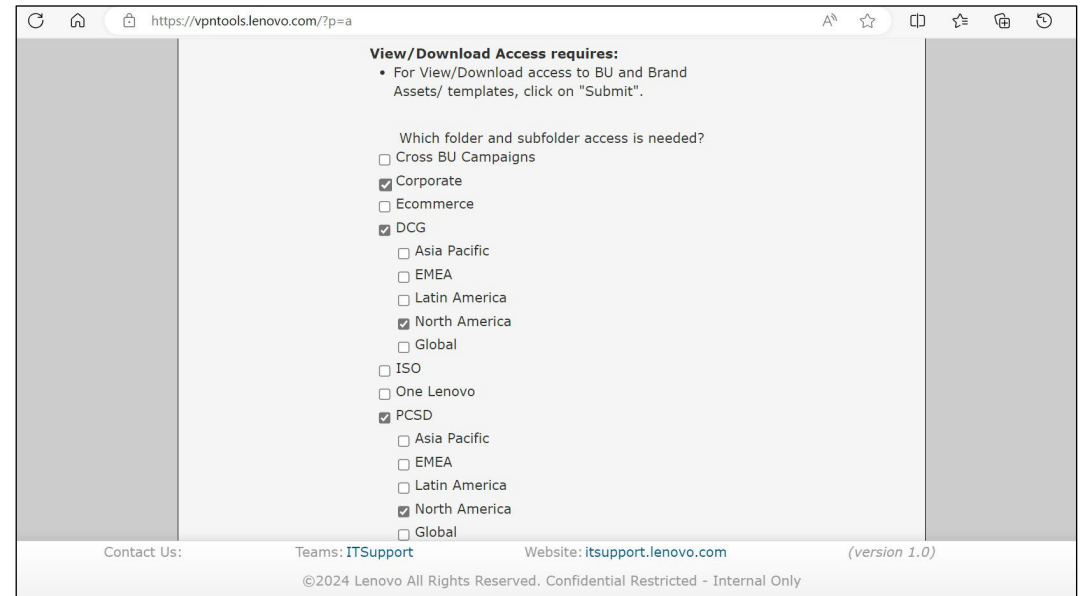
https://vpntools.lenovo.com/?p=a

**View/Download Access requires:**
• For View/Download access to BU and Brand Assets/ templates, click on "Submit".

Which folder and subfolder access is needed?
☐ Cross BU Campaigns
☑ Corporate
☐ Ecommerce
☑ DCG
☐ Asia Pacific
☐ EMEA
☐ Latin America
☑ North America
☐ Global
☐ ISO
☐ One Lenovo
☑ PCSD
☐ Asia Pacific
☐ EMEA
☐ Latin America
☑ North America
☐ Global

Contact Us: Teams: ITSupport Website: itsupport.lenovo.com (version 1.0)

©2024 Lenovo All Rights Reserved. Confidential Restricted - Internal Only